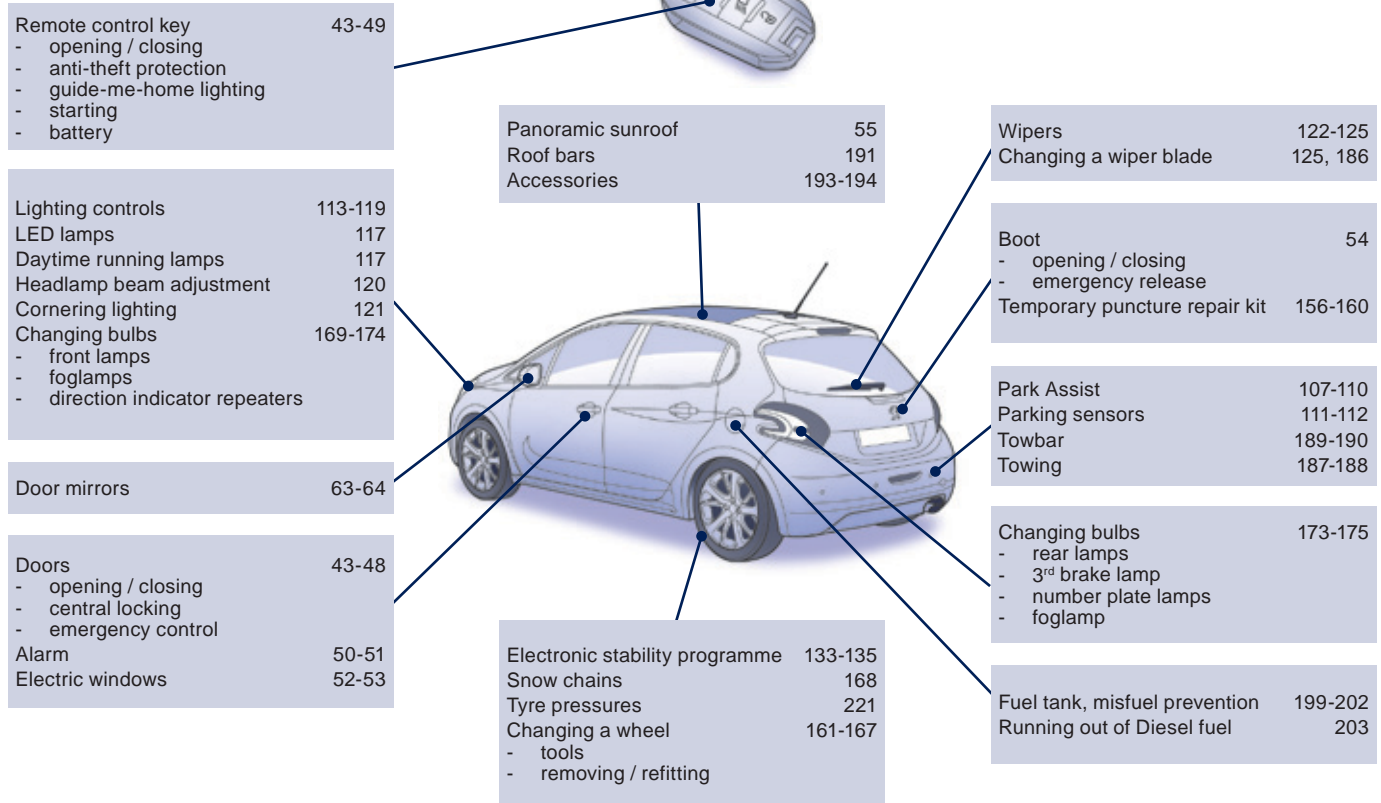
Remote control key 43-49
- opening / closing
- anti-theft protection
- guide-me-home lighting
- starting
- battery

Lighting controls 113-119
LED lamps 117
Daytime running lamps 117
Headlamp beam adjustment 120
Cornering lighting 121
Changing bulbs 169-174
- front lamps
- foglamps
- direction indicator repeaters

Door mirrors 63-64

Doors 43-48
- opening / closing
- central locking
- emergency control
Alarm 50-51
Electric windows 52-53

Panoramic sunroof 55
Roof bars 191
Accessories 193-194

Electronic stability programme 133-135
Snow chains 168
Tyre pressures 221
Changing a wheel 161-167
- tools
- removing / refitting

Wipers 122-125
Changing a wiper blade 125, 186

Boot 54
- opening / closing
- emergency release
Temporary puncture repair kit 156-160

Park Assist 107-110
Parking sensors 111-112
Towbar 189-190
Towing 187-188

Changing bulbs 173-175
- rear lamps
- 3$^{rd}$ brake lamp
- number plate lamps
- foglamp

Fuel tank, misfuel prevention 199-202
Running out of Diesel fuel 203